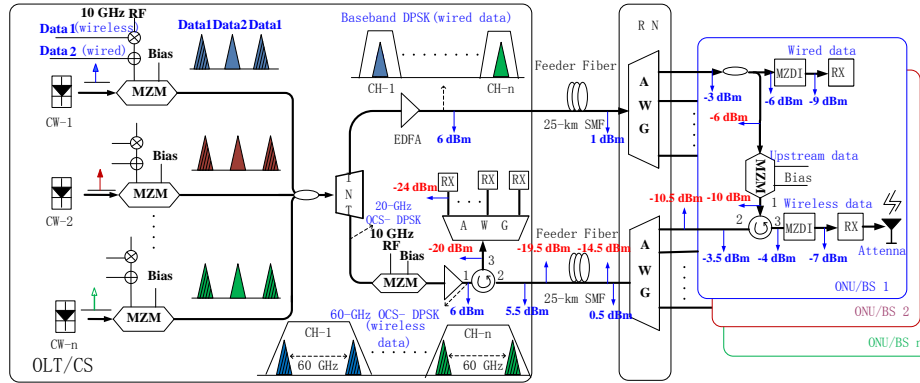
10 GHz RF
Data1 (wireless)
Data 2 (wired)
Bias
Data1 Data2 Data1
MZM
CW-1
Bias
MZM
CW-2
Bias
MZM
CW-n
OLT/CS
Baseband DPSK (wired data)
CH-1
CH-n
EDFA
6 dBm
N
T
-24 dBm
RX
RX
RX
20-GHz
OCS- DPSK
A W G
10 GHz
RF
Bias
-20 dBm
MZM
3
1
2
6 dBm
60-GHz OCS- DPSK
(wireless
data)
CH-1
CH-n
60 GHz
60 GHz
Feeder Fiber
25-km SMF
1 dBm
Feeder Fiber
-19.5 dBm
-14.5 dBm
25-km SMF
5.5 dBm
0.5 dBm
R N
A
W
G
A
W
G
Wired data
MZDI
RX
-3 dBm
-6 dBm
-9 dBm
-6 dBm
Upstream data
MZM
Bias
-10.5 dBm
-10 dBm
1
Wireless data
2
3
MZDI
RX
Attenna
-3.5 dBm
-4 dBm
-7 dBm
ONU/BS 1
ONU/BS 2
ONU/BS n